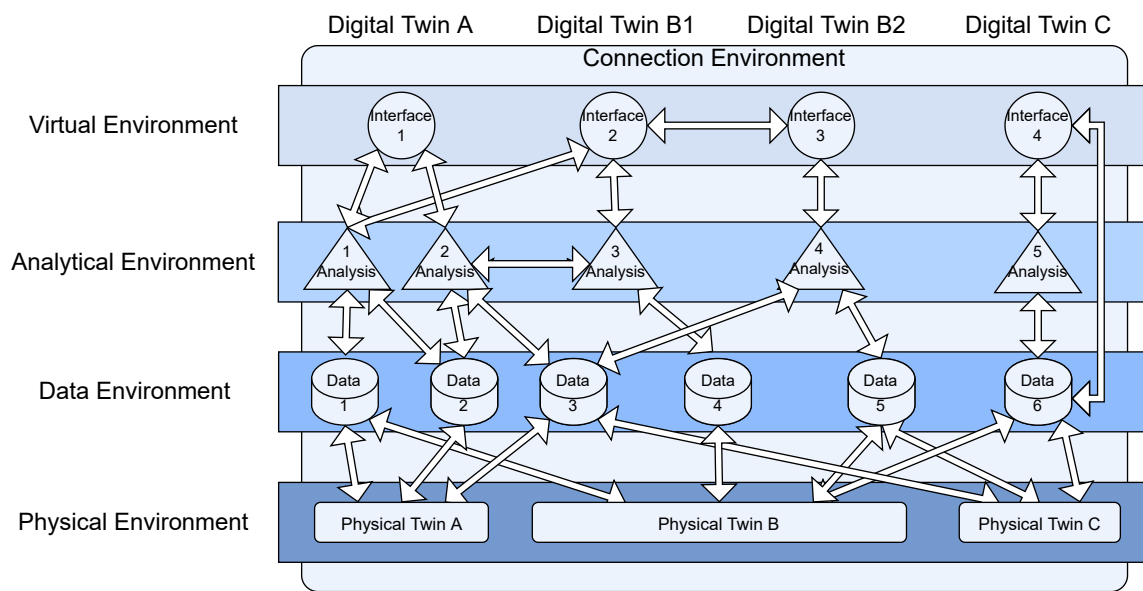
Digital Twin A
Digital Twin B1
Digital Twin B2
Digital Twin C
Connection Environment

Virtual Environment
Interface 1
Interface 2
Interface 3
Interface 4

Analytical Environment
1 Analysis
2 Analysis
3 Analysis
4 Analysis
5 Analysis

Data Environment
Data 1
Data 2
Data 3
Data 4
Data 5
Data 6

Physical Environment
Physical Twin A
Physical Twin B
Physical Twin C